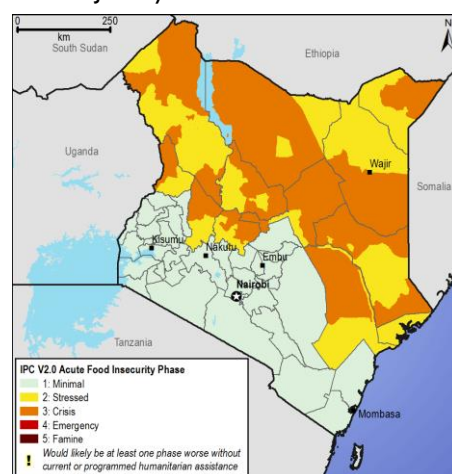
0 250
km
South Sudan
Ethiopia
N
Uganda
Wajir
Somalia
Kisumu
Nakuru
Embu
Nairobi
Tanzania
Mombasa

IPC V2.0 Acute Food Insecurity Phase
1: Minimal
2: Stressed
3: Crisis
4: Emergency
5: Famine
! Would likely be at least one phase worse without current or programmed humanitarian assistance